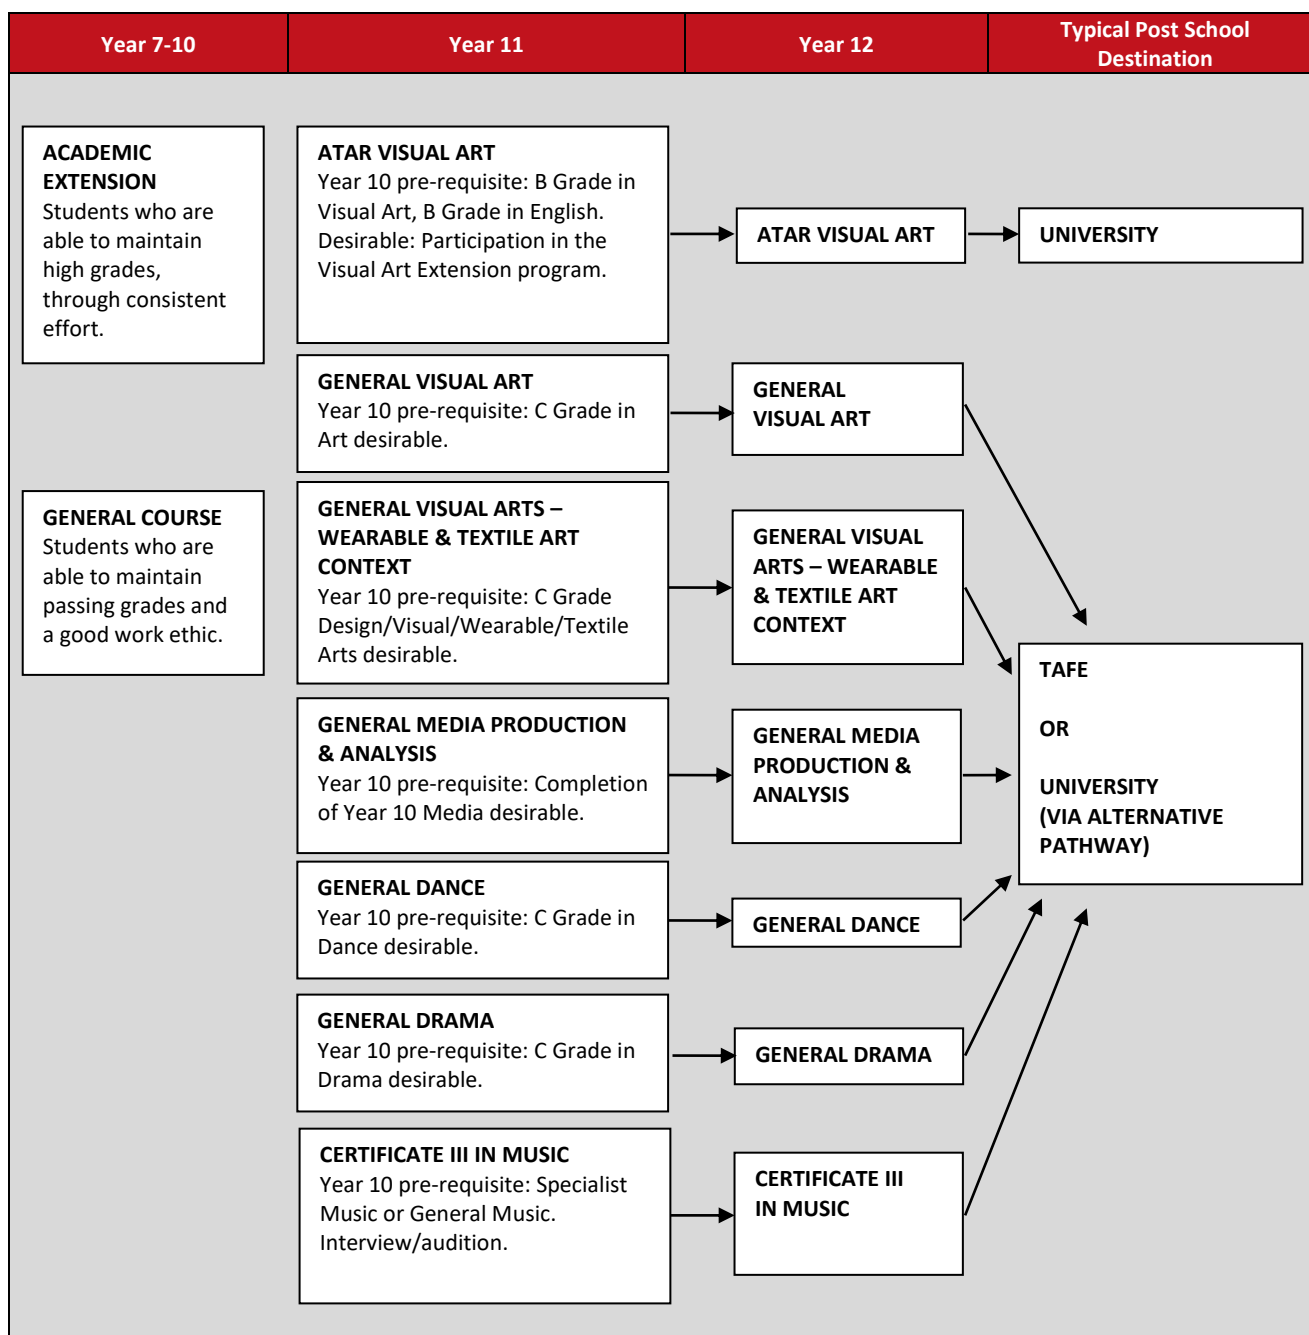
| Year 7-10 | Year 11 | Year 12 | Typical Post School Destination |
|---|---|---|---|

ACADEMIC EXTENSION
Students who are able to maintain high grades, through consistent effort.

GENERAL COURSE
Students who are able to maintain passing grades and a good work ethic.

ATAR VISUAL ART
Year 10 pre-requisite: B Grade in Visual Art, B Grade in English.
Desirable: Participation in the Visual Art Extension program.

GENERAL VISUAL ART
Year 10 pre-requisite: C Grade in Art desirable.

GENERAL VISUAL ARTS – WEARABLE & TEXTILE ART CONTEXT
Year 10 pre-requisite: C Grade Design/Visual/Wearable/Textile Arts desirable.

GENERAL MEDIA PRODUCTION & ANALYSIS
Year 10 pre-requisite: Completion of Year 10 Media desirable.

GENERAL DANCE
Year 10 pre-requisite: C Grade in Dance desirable.

GENERAL DRAMA
Year 10 pre-requisite: C Grade in Drama desirable.

CERTIFICATE III IN MUSIC
Year 10 pre-requisite: Specialist Music or General Music.
Interview/audition.

ATAR VISUAL ART

GENERAL VISUAL ART

GENERAL VISUAL ARTS – WEARABLE & TEXTILE ART CONTEXT

GENERAL MEDIA PRODUCTION & ANALYSIS

GENERAL DANCE

GENERAL DRAMA

CERTIFICATE III IN MUSIC

UNIVERSITY

TAFE

OR

UNIVERSITY (VIA ALTERNATIVE PATHWAY)